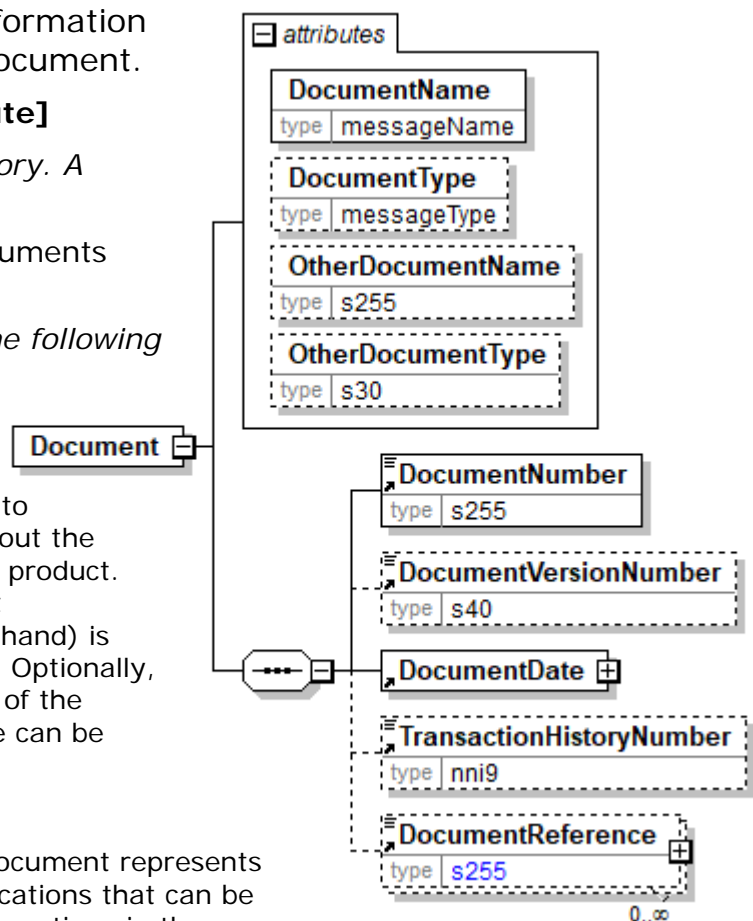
formation
ocument.

te]

ory. A

uments

he following

to
out the
product.

hand) is
Optionally,
of the
e can be

ocument represents
cations that can be

attributes

DocumentName
type messageName

DocumentType
type messageType

OtherDocumentName
type s255

OtherDocumentType
type s30

Document

DocumentNumber
type s255

DocumentVersionNumber
type s40

DocumentDate

TransactionHistoryNumber
type nni9

DocumentReference
type s255
0..∞